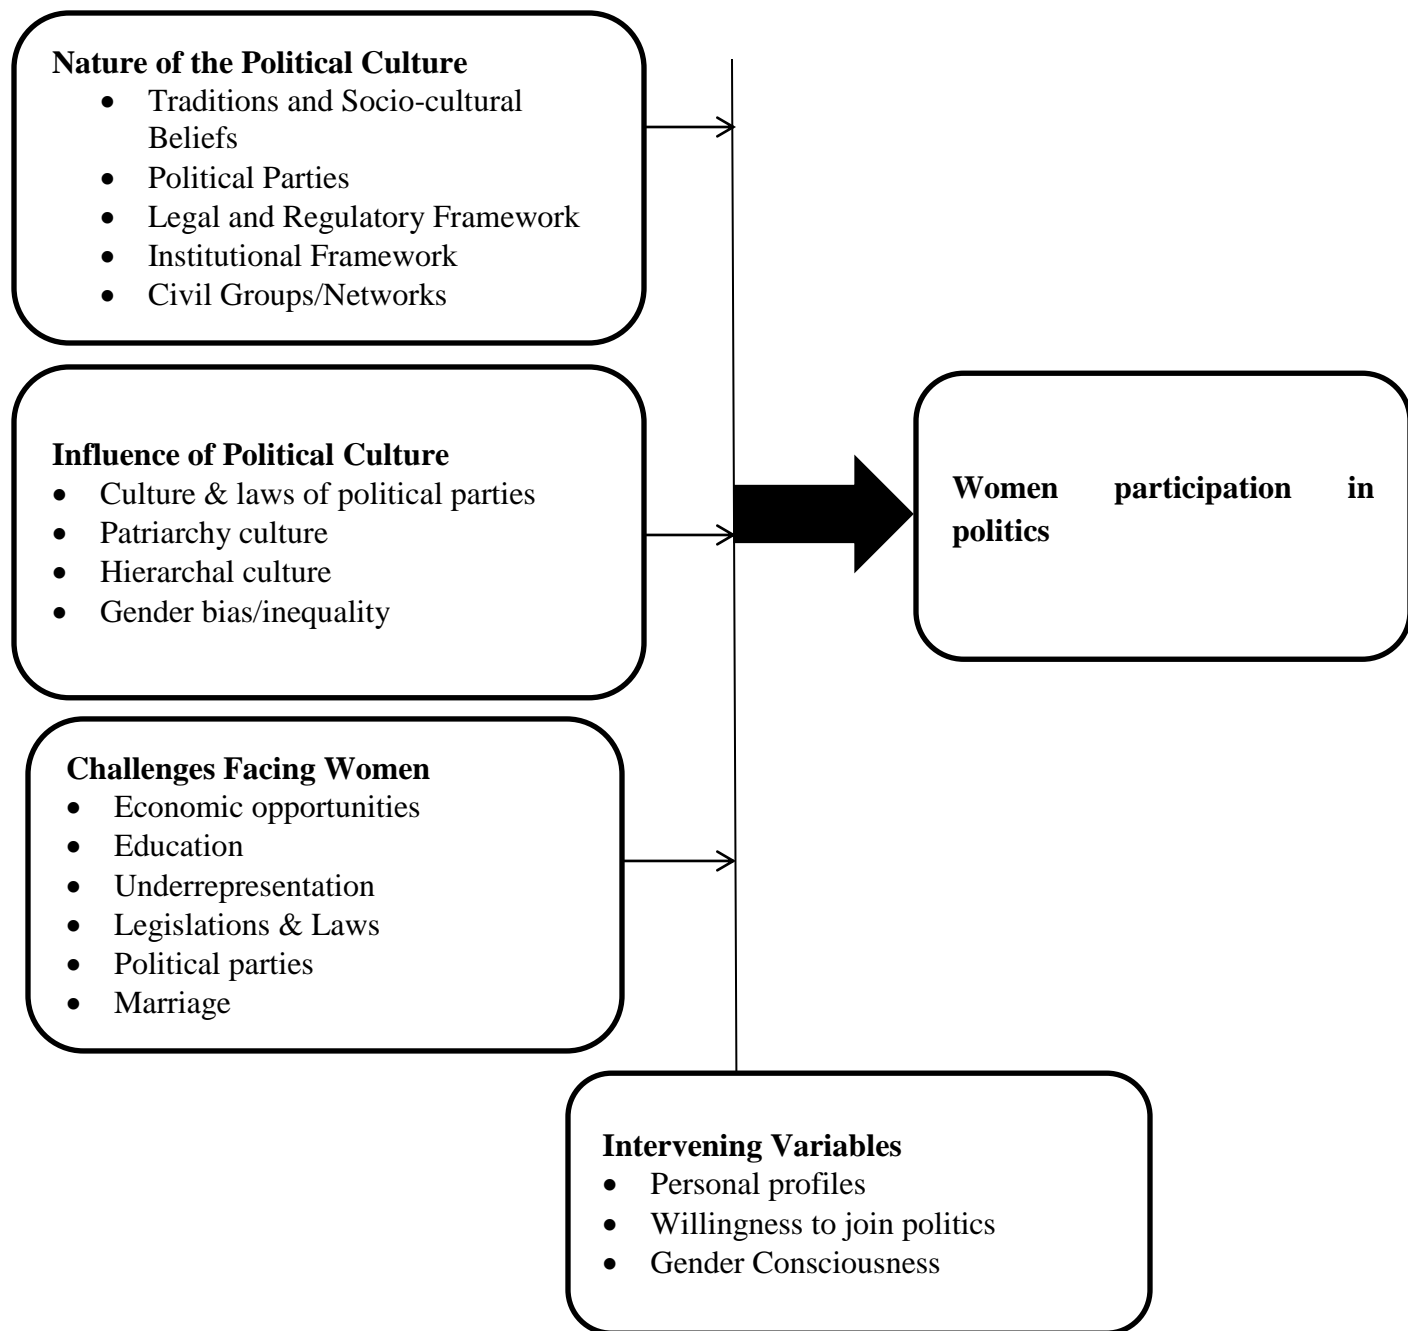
**Nature of the Political Culture**
- Traditions and Socio-cultural Beliefs
- Political Parties
- Legal and Regulatory Framework
- Institutional Framework
- Civil Groups/Networks

**Influence of Political Culture**
- Culture & laws of political parties
- Patriarchy culture
- Hierarchal culture
- Gender bias/inequality

**Women participation in politics**

**Challenges Facing Women**
- Economic opportunities
- Education
- Underrepresentation
- Legislations & Laws
- Political parties
- Marriage

**Intervening Variables**
- Personal profiles
- Willingness to join politics
- Gender Consciousness